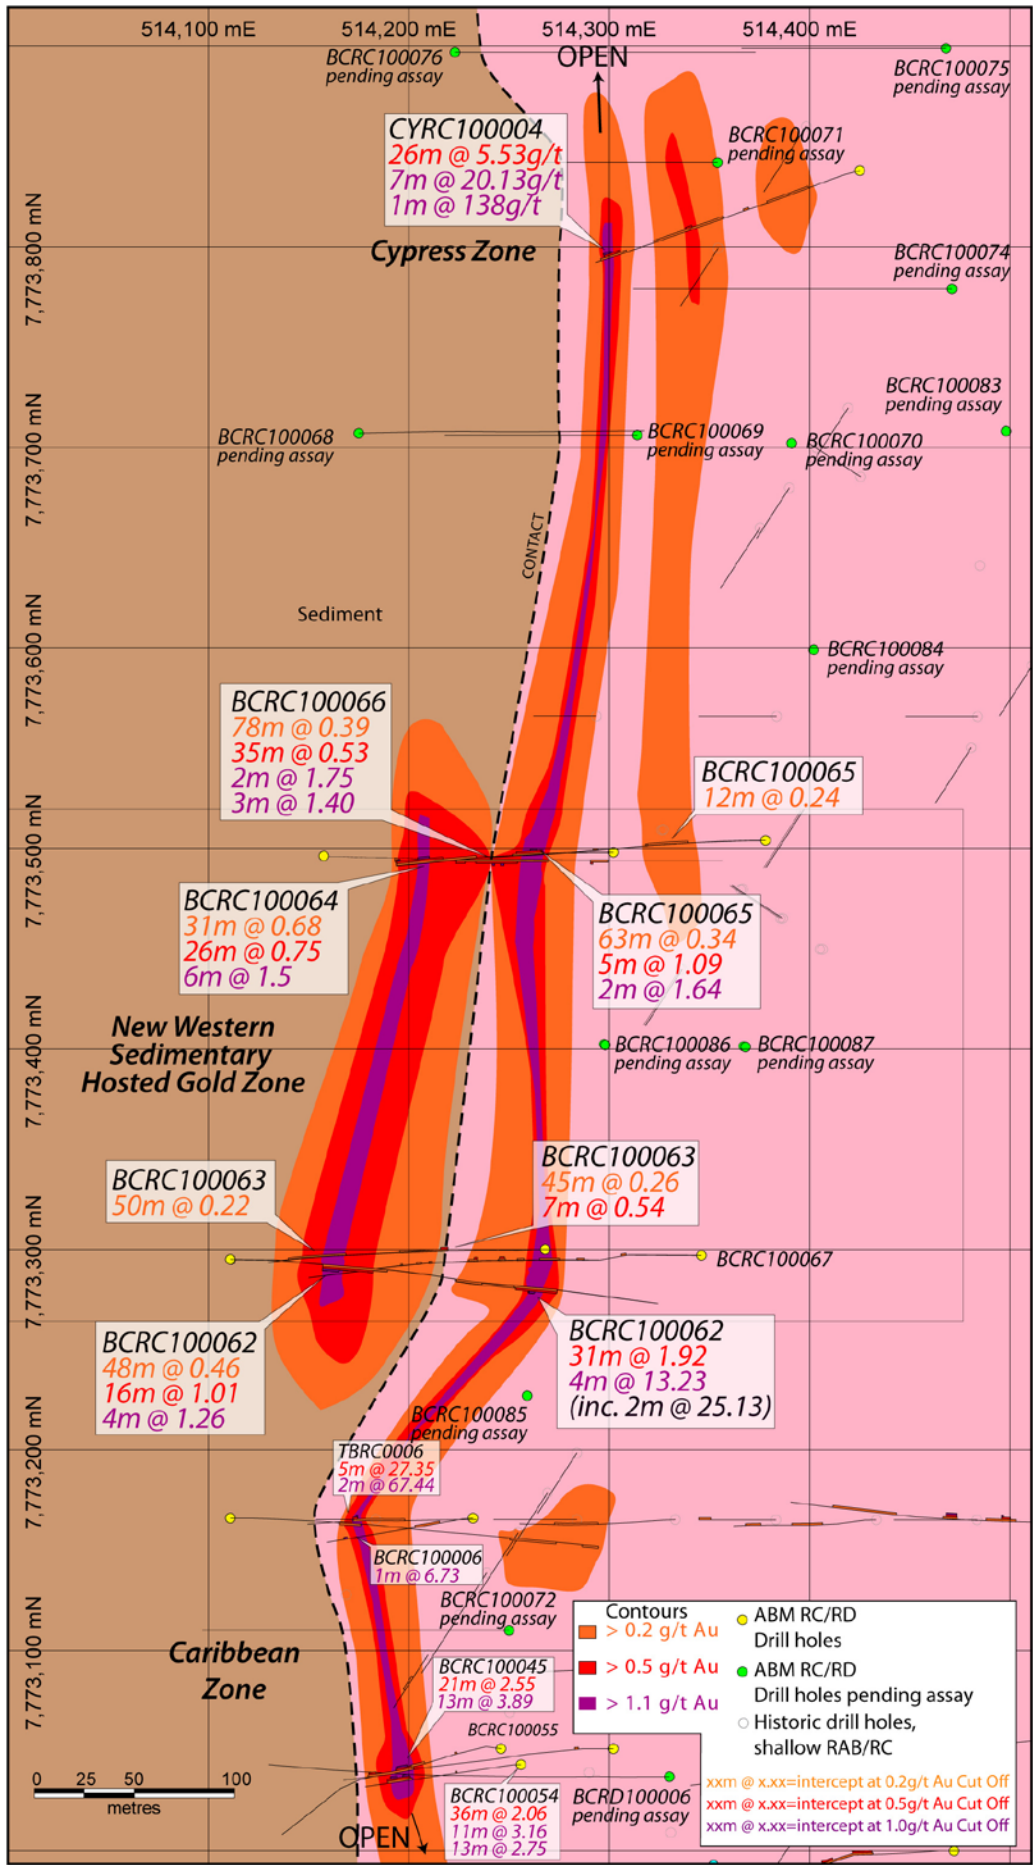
514,100 mE
514,200 mE
514,300 mE
514,400 mE

7,773,800 mN
7,773,700 mN
7,773,600 mN
7,773,500 mN
7,773,400 mN
7,773,300 mN
7,773,200 mN
7,773,100 mN

BCRC100076
pending assay

OPEN

BCRC100075
pending assay

CYRC100004
26m @ 5.53g/t
7m @ 20.13g/t
1m @ 138g/t

BCRC100071
pending assay

Cypress Zone

BCRC100074
pending assay

BCRC100083
pending assay

BCRC100068
pending assay

BCRC100069
pending assay

BCRC100070
pending assay

CONTACT

Sediment

BCRC100084
pending assay

BCRC100066
78m @ 0.39
35m @ 0.53
2m @ 1.75
3m @ 1.40

BCRC100065
12m @ 0.24

BCRC100064
31m @ 0.68
26m @ 0.75
6m @ 1.5

BCRC100065
63m @ 0.34
5m @ 1.09
2m @ 1.64

New Western Sedimentary Hosted Gold Zone

BCRC100086
pending assay

BCRC100087
pending assay

BCRC100063
45m @ 0.26
7m @ 0.54

BCRC100063
50m @ 0.22

BCRC100067

BCRC100062
48m @ 0.46
16m @ 1.01
4m @ 1.26

BCRC100062
31m @ 1.92
4m @ 13.23
(inc. 2m @ 25.13)

BCRC100085
pending assay

TBRC0006
5m @ 27.35
2m @ 67.44

BCRC100006
1m @ 6.73

BCRC100072
pending assay

Caribbean Zone

BCRC100045
21m @ 2.55
13m @ 3.89

BCRC100055

BCRC100054
36m @ 2.06
11m @ 3.16
13m @ 2.75

BCRD100006
pending assay

OPEN

0 25 50 100
metres

Contours
> 0.2 g/t Au
> 0.5 g/t Au
> 1.1 g/t Au

ABM RC/RD Drill holes
ABM RC/RD Drill holes pending assay
Historic drill holes, shallow RAB/RC

xxm @ x.xx=intercept at 0.2g/t Au Cut Off
xxm @ x.xx=intercept at 0.5g/t Au Cut Off
xxm @ x.xx=intercept at 1.0g/t Au Cut Off